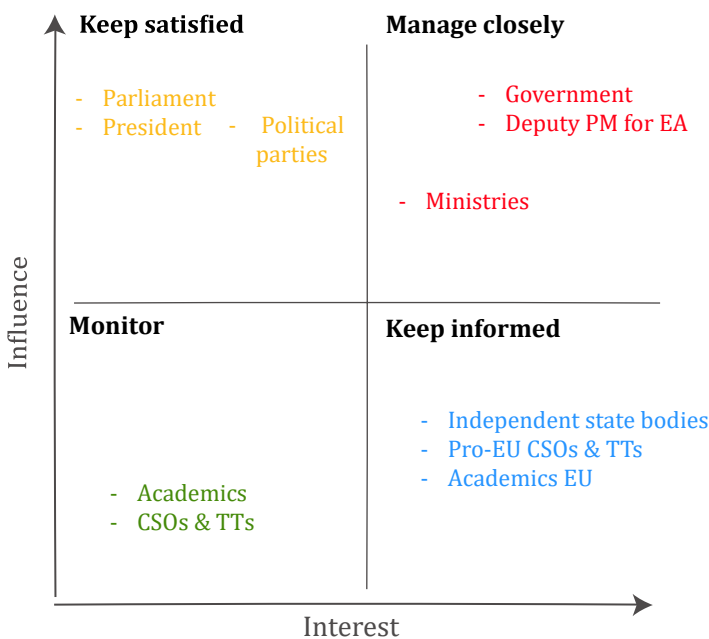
Keep satisfied

- Parliament
- President
- Political parties

Manage closely

- Government
- Deputy PM for EA
- Ministries

Influence

Monitor

- Academics
- CSOs & TTs

Keep informed

- Independent state bodies
- Pro-EU CSOs & TTs
- Academics EU

Interest